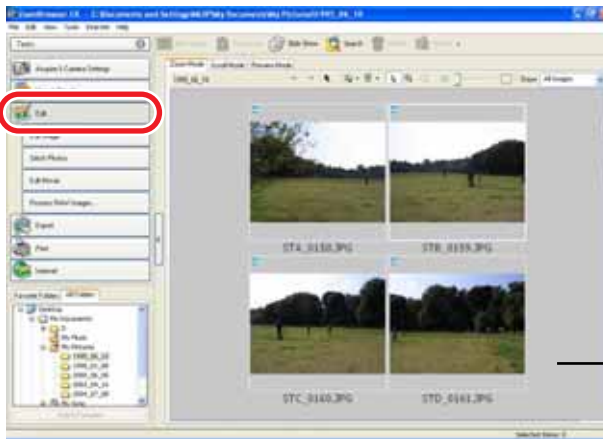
ZoomBrowser EX - C:\Documents and Settings\All\My Documents\My Pictures\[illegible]

File Edit View Tools Window Help

Tasks

Acquire & Camera Settings

Edit

Edit Image

Stitch Photos

Edit Movie

Process RAW Images...

Export

Print

Internet

Favorite Folders

All Folders

Desktop

My Documents

My Music

My Pictures

Slide Show

Search

Zoom Mode

Scroll Mode

Preview Mode

ST4_0158.JPG

STB_0159.JPG

STC_0160.JPG

STD_0161.JPG

Selected Items: 0